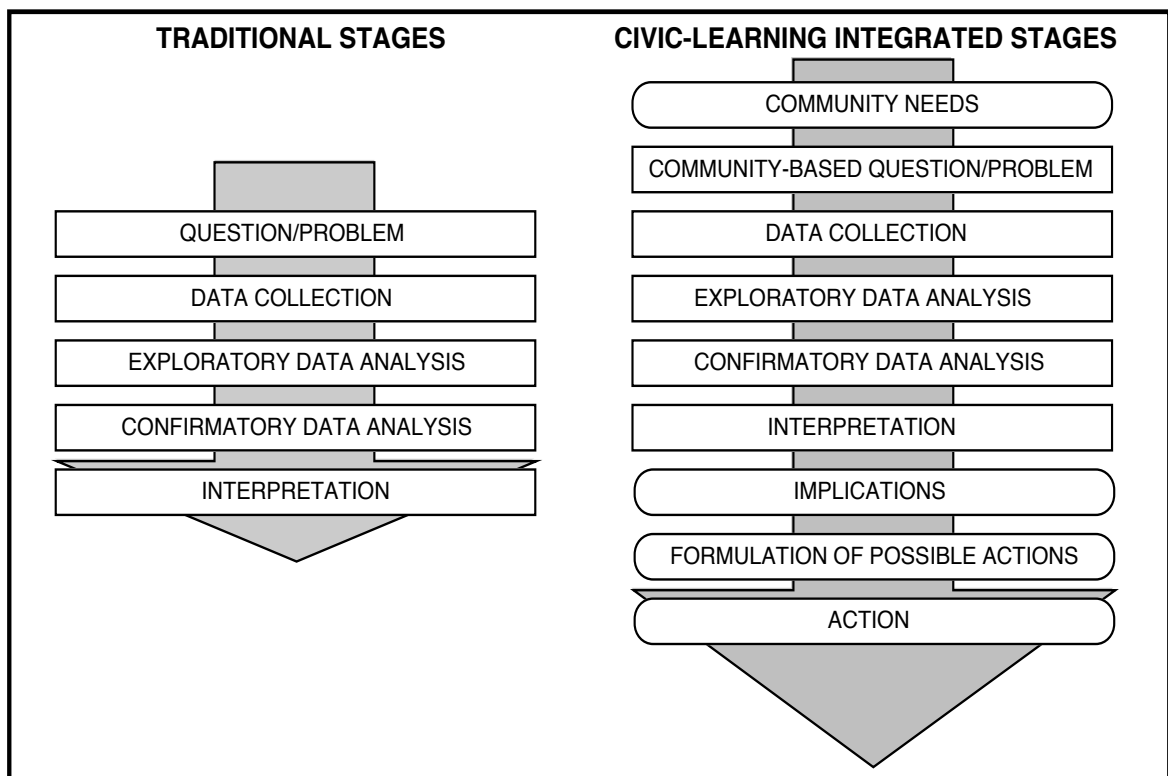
TRADITIONAL STAGES

QUESTION/PROBLEM

DATA COLLECTION

EXPLORATORY DATA ANALYSIS

CONFIRMATORY DATA ANALYSIS

INTERPRETATION

CIVIC-LEARNING INTEGRATED STAGES

COMMUNITY NEEDS

COMMUNITY-BASED QUESTION/PROBLEM

DATA COLLECTION

EXPLORATORY DATA ANALYSIS

CONFIRMATORY DATA ANALYSIS

INTERPRETATION

IMPLICATIONS

FORMULATION OF POSSIBLE ACTIONS

ACTION